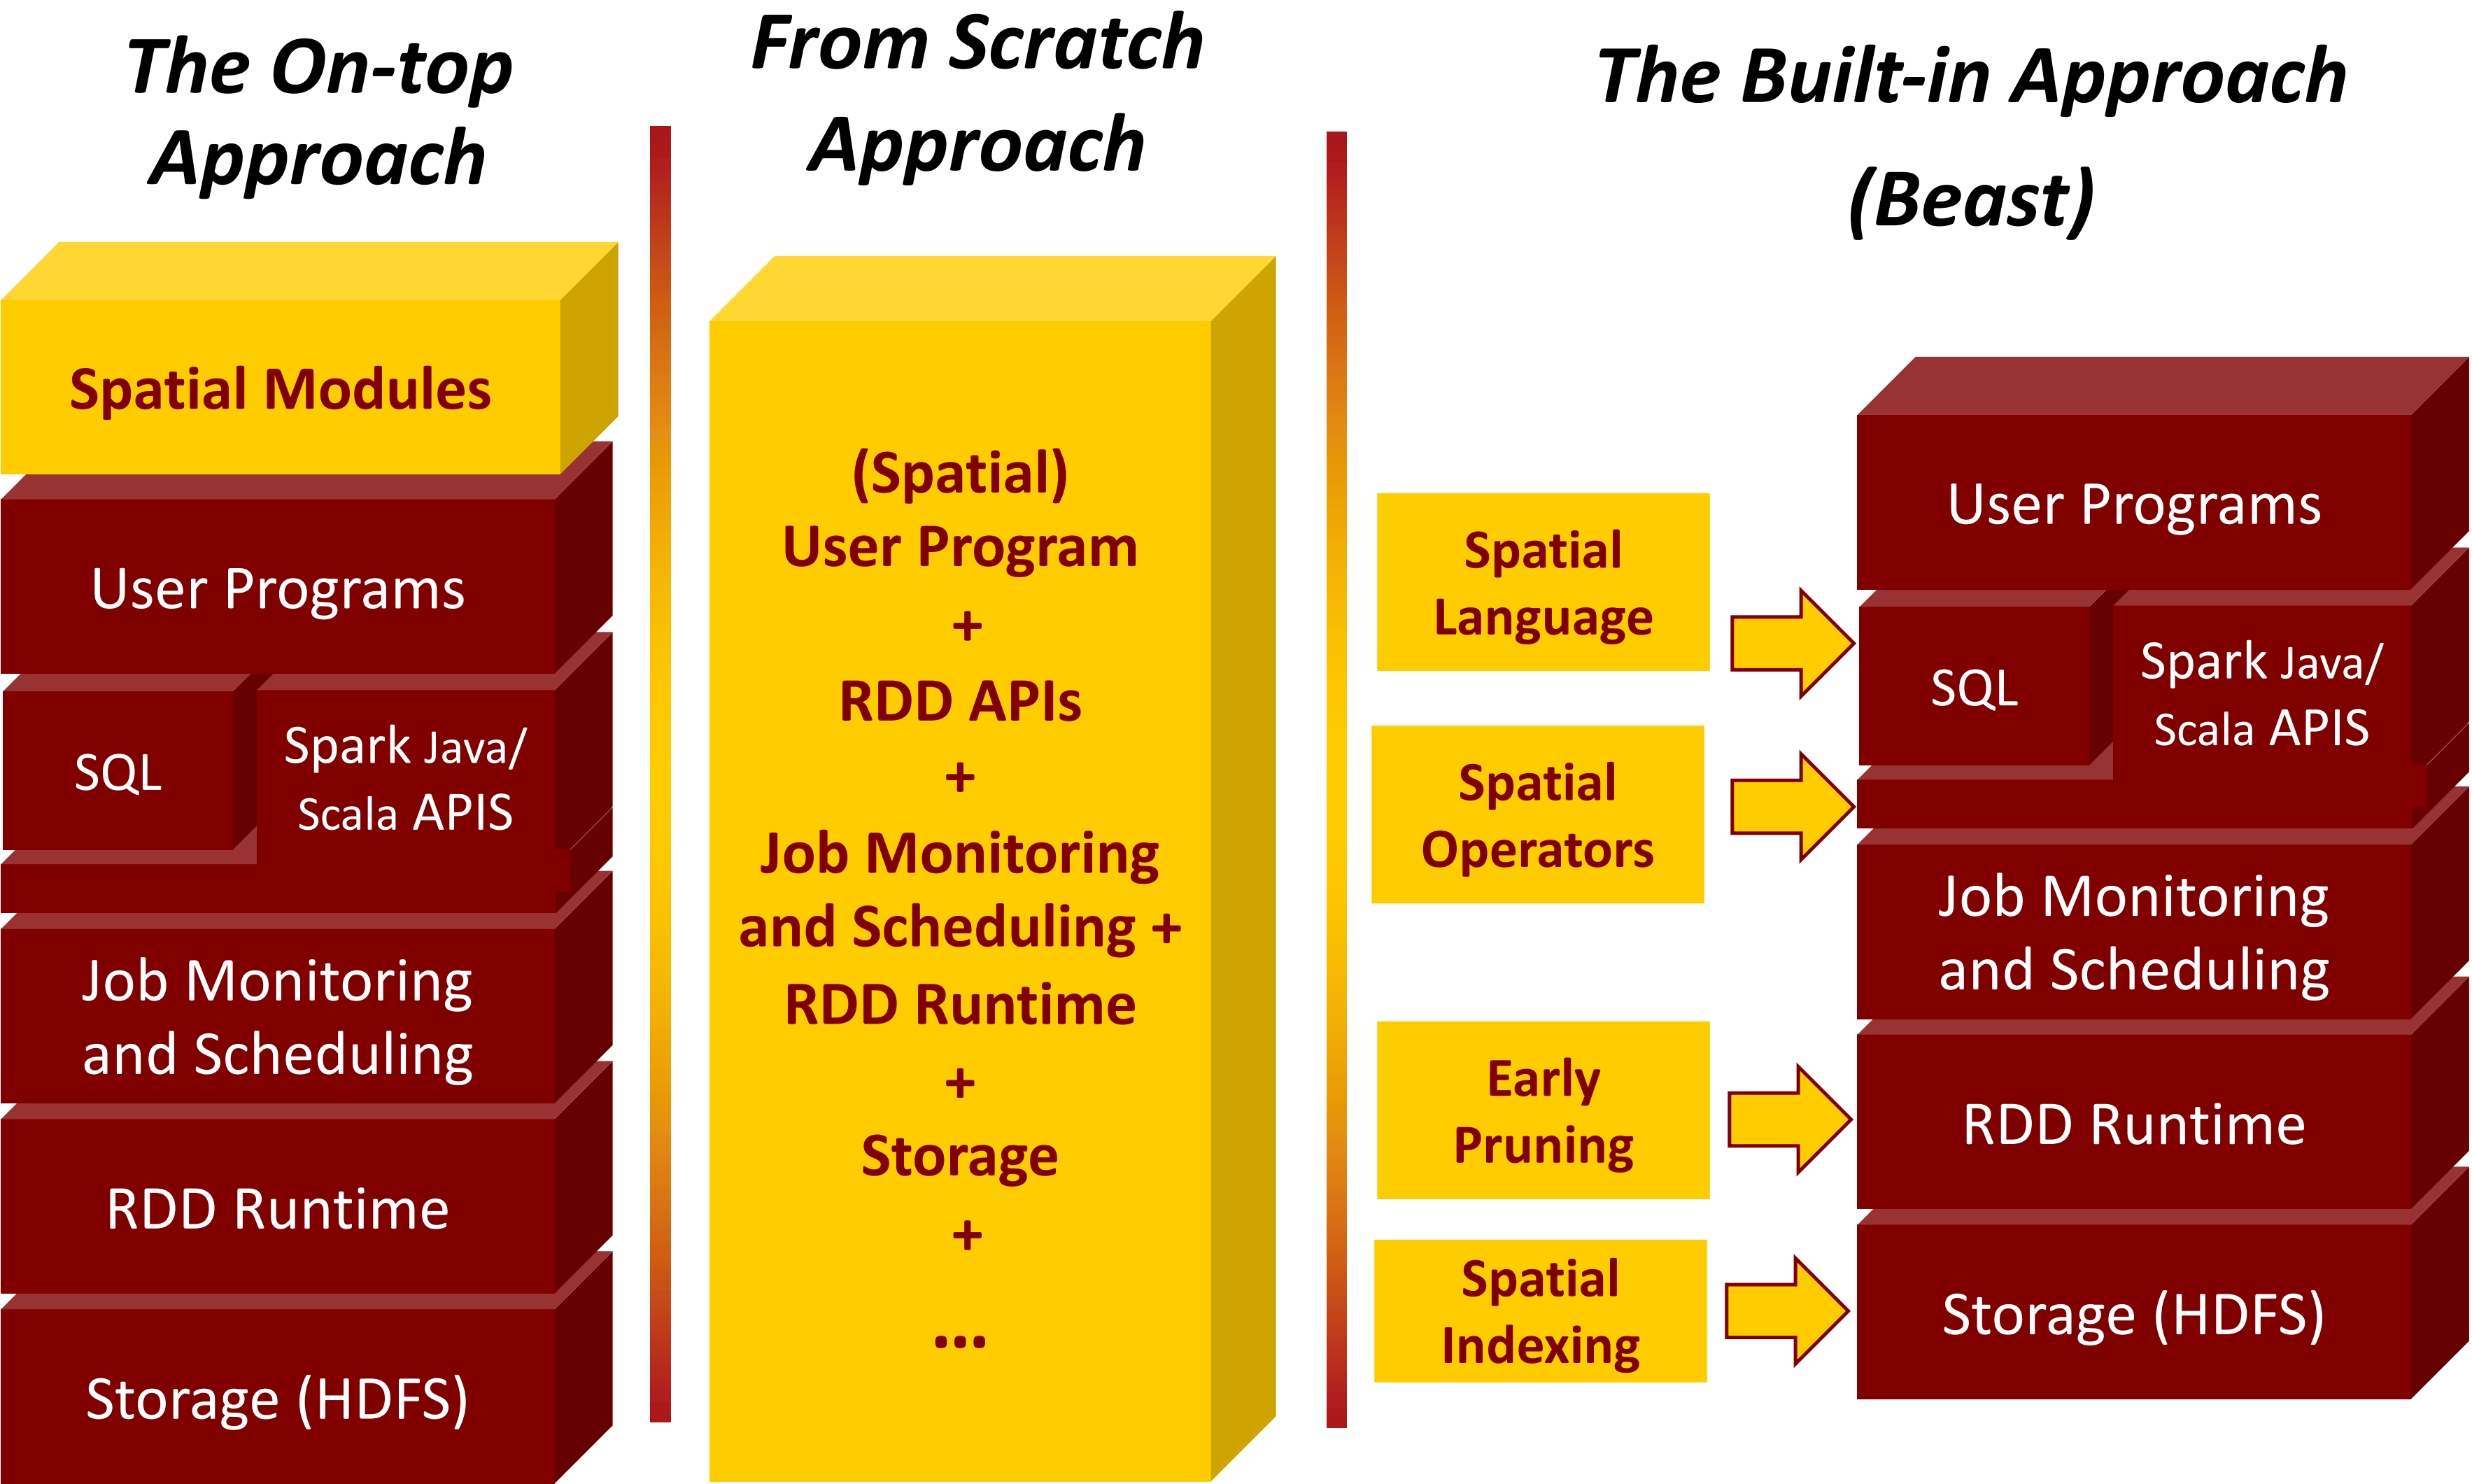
The On-top Approach

Spatial Modules

User Programs

SQL

Spark Java/ Scala APIS

Job Monitoring and Scheduling

RDD Runtime

Storage (HDFS)

From Scratch Approach

(Spatial) User Program + RDD APIs + Job Monitoring and Scheduling + RDD Runtime + Storage + …

The Built-in Approach (Beast)

Spatial Language

Spatial Operators

Early Pruning

Spatial Indexing

User Programs

SQL

Spark Java/ Scala APIS

Job Monitoring and Scheduling

RDD Runtime

Storage (HDFS)